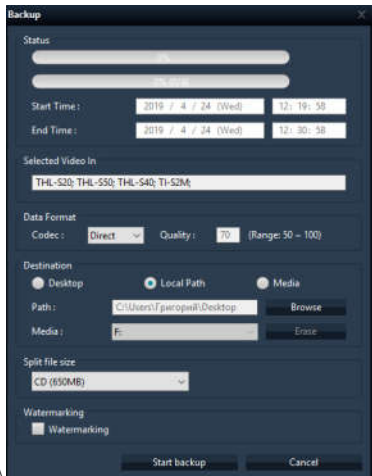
Backup

Status

0%

0% (0/0)

Start Time : 2019 / 4 / 24 (Wed) 12 : 19 : 58

End Time : 2019 / 4 / 24 (Wed) 12 : 30 : 58

Selected Video In

THL-S20; THL-S50; THL-S40; TI-S2M;

Data Format

Codec : Direct Quality : 70 (Range: 50 ~ 100)

Destination

Desktop Local Path Media

Path : C:\Users\Григорий\Desktop Browse

Media : F: Erase

Split file size

CD (650MB)

Watermarking

Watermarking

Start backup Cancel